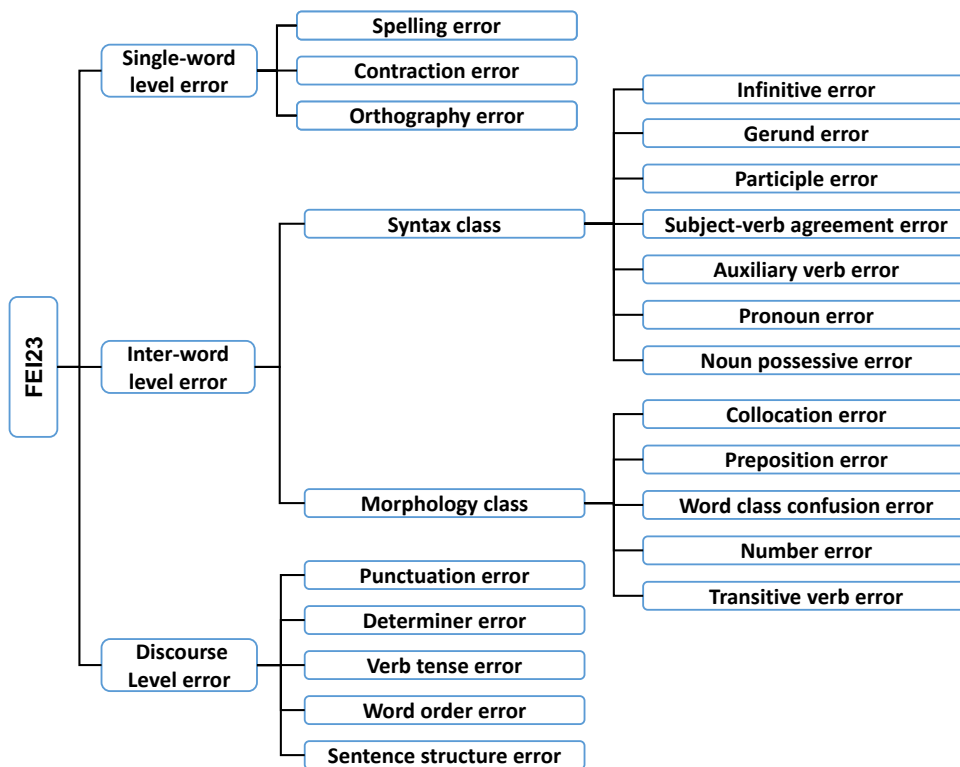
FEI23

Single-word level error

Spelling error

Contraction error

Orthography error

Inter-word level error

Syntax class

Infinitive error

Gerund error

Participle error

Subject-verb agreement error

Auxiliary verb error

Pronoun error

Noun possessive error

Morphology class

Collocation error

Preposition error

Word class confusion error

Number error

Transitive verb error

Discourse Level error

Punctuation error

Determiner error

Verb tense error

Word order error

Sentence structure error